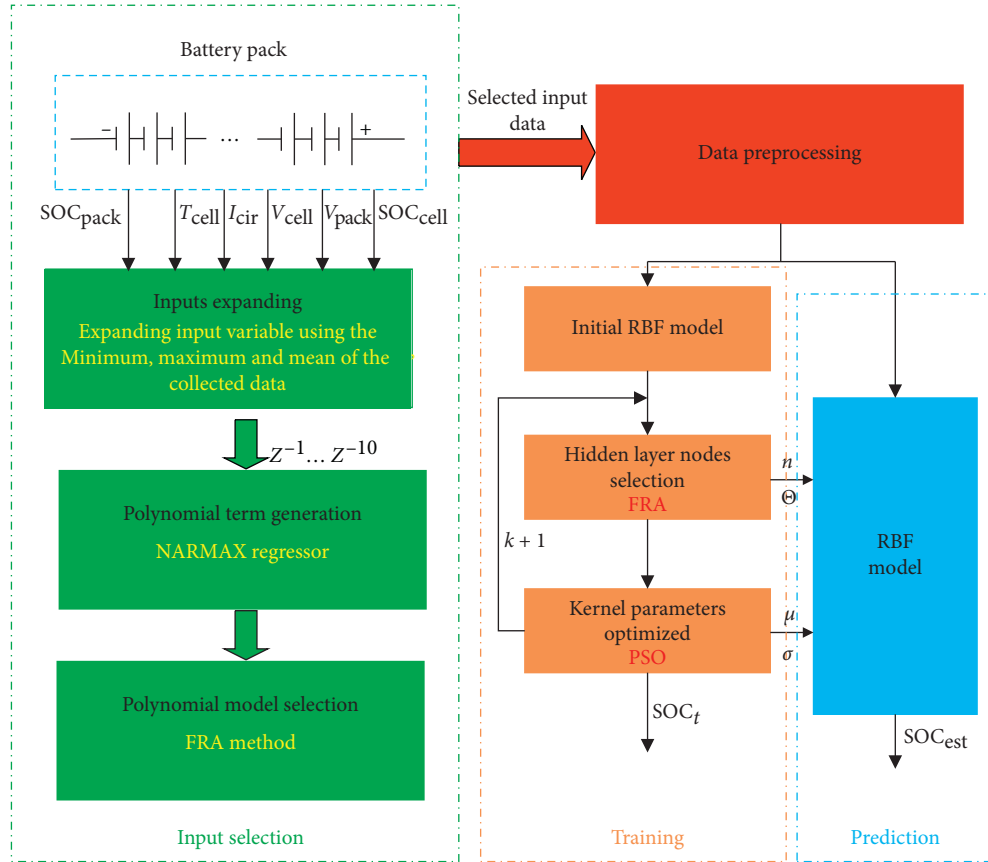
Battery pack

$-$ ... $+$

$SOC_{pack}$ $T_{cell}$ $I_{cir}$ $V_{cell}$ $V_{pack}$ $SOC_{cell}$

Inputs expanding
Expanding input variable using the Minimum, maximum and mean of the collected data

$Z^{-1} \ldots Z^{-10}$

Polynomial term generation
NARMAX regressor

Polynomial model selection
FRA method

Input selection

Selected input data

Data preprocessing

Initial RBF model

Hidden layer nodes selection
FRA

$k + 1$

Kernel parameters optimized
PSO

$SOC_t$

Training

$n$
$\Theta$

$\mu$
$\sigma$

RBF model

$SOC_{est}$

Prediction